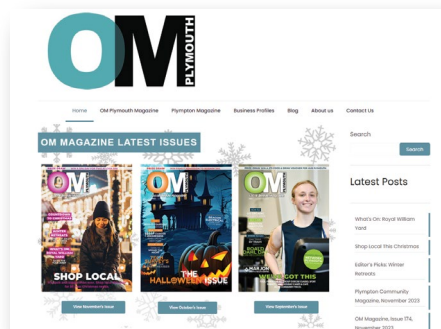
OM PLYMOUTH

Home OM Plymouth Magazine Plympton Magazine Business Profiles Blog About us Contact Us

OM MAGAZINE LATEST ISSUES

OM SHOP LOCAL

OM THE HALLOWEEN ISSUE

OM WE'VE GOT THIS

View November's Issue

View October's Issue

View September's Issue

Search

Search

Latest Posts

What's On: Royal William Yard

Shop Local This Christmas

Editor's Picks: Winter Retreats

Plympton Community Magazine, November 2023

OM Magazine, Issue 174, November 2023